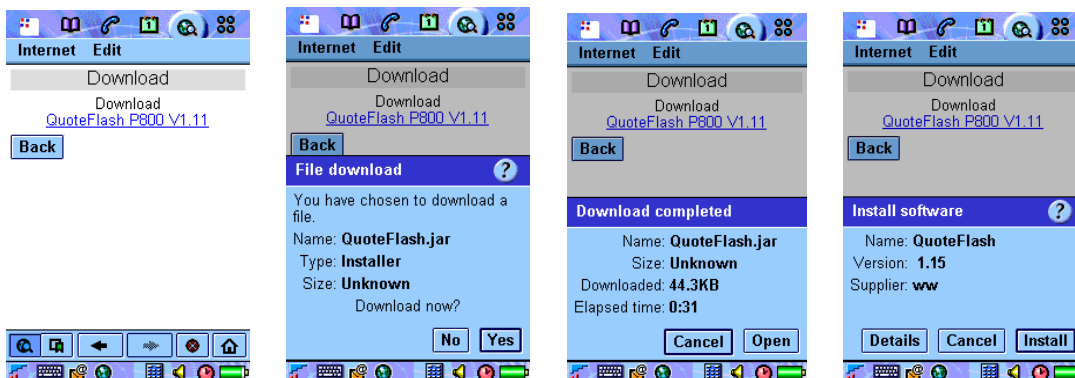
Internet Edit

Download

Download
QuoteFlash P800 V1.11

Back

Internet Edit

Download

Download
QuoteFlash P800 V1.11

Back

File download ?

You have chosen to download a file.

Name: QuoteFlash.jar
Type: Installer
Size: Unknown

Download now?

No Yes

Internet Edit

Download

Download
QuoteFlash P800 V1.11

Back

Download completed

Name: QuoteFlash.jar
Size: Unknown
Downloaded: 44.3KB
Elapsed time: 0:31

Cancel Open

Internet Edit

Download

Download
QuoteFlash P800 V1.11

Back

Install software ?

Name: QuoteFlash
Version: 1.15
Supplier: ww

Details Cancel Install